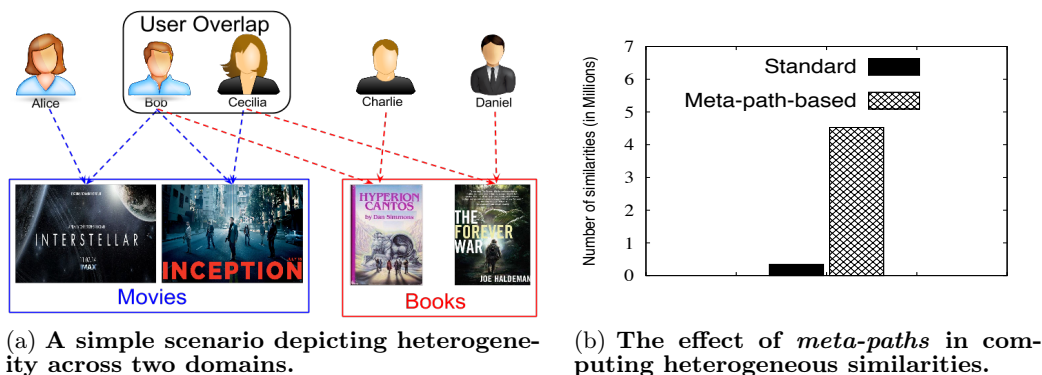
User Overlap

Alice

Bob

Cecilia

Charlie

Daniel

INTERSTELLAR

INCEPTION

HYPERION CANTOS

by Dan Simmons

THE FOREVER WAR

JOE HALDEMAN

Movies

Books

(a) **A simple scenario depicting heterogeneity across two domains.**

7

6

5

4

3

2

1

0

Number of similarities (in Millions)

Standard

Meta-path-based

(b) **The effect of *meta-paths* in computing heterogeneous similarities.**